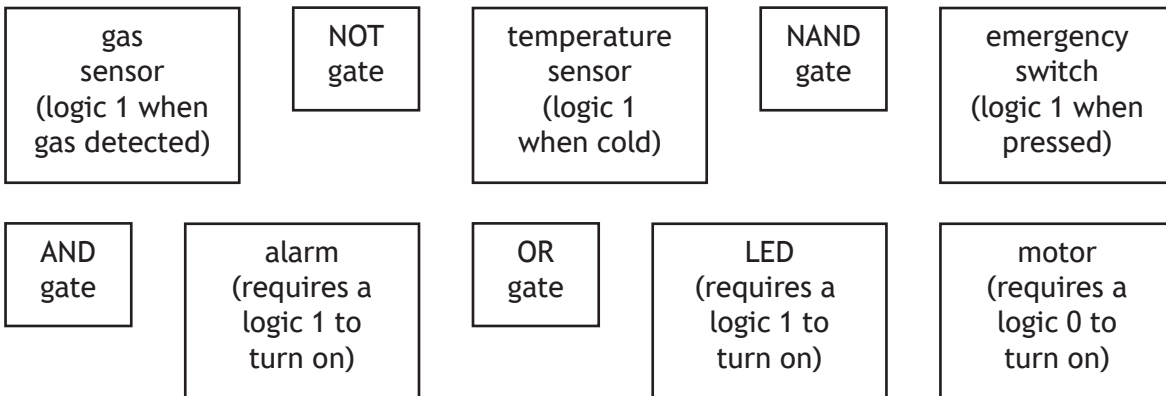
gas sensor (logic 1 when gas detected)

NOT gate

temperature sensor (logic 1 when cold)

NAND gate

emergency switch (logic 1 when pressed)

AND gate

alarm (requires a logic 1 to turn on)

OR gate

LED (requires a logic 1 to turn on)

motor (requires a logic 0 to turn on)